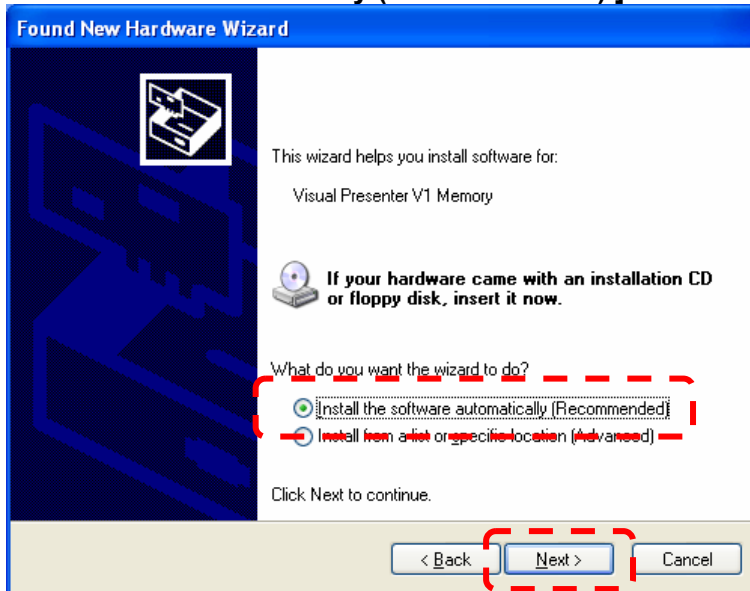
Found New Hardware Wizard

This wizard helps you install software for:

Visual Presenter V1 Memory

If your hardware came with an installation CD or floppy disk, insert it now.

What do you want the wizard to do?

Install the software automatically (Recommended)

Install from a list or specific location (Advanced)

Click Next to continue.

< Back

Next >

Cancel